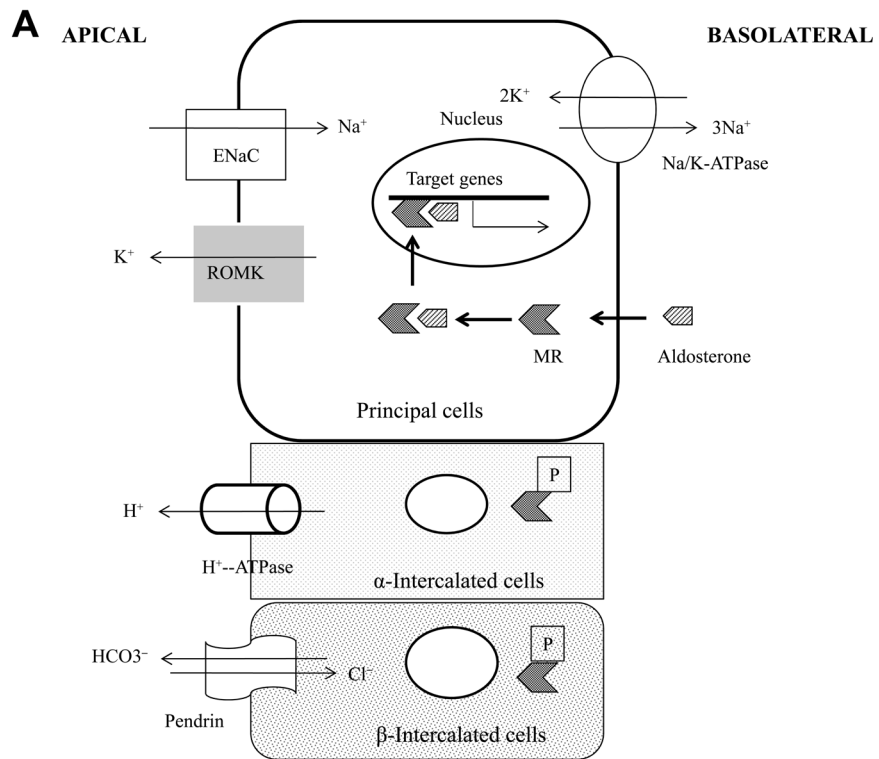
A APICAL

BASOLATERAL

$2K^+$

Nucleus

$3Na^+$

$Na^+$

ENaC

Na/K-ATPase

Target genes

$K^+$

ROMK

MR

Aldosterone

Principal cells

P

$H^+$

$H^+$--ATPase

α-Intercalated cells

P

HCO3⁻

$Cl^-$

Pendrin

β-Intercalated cells